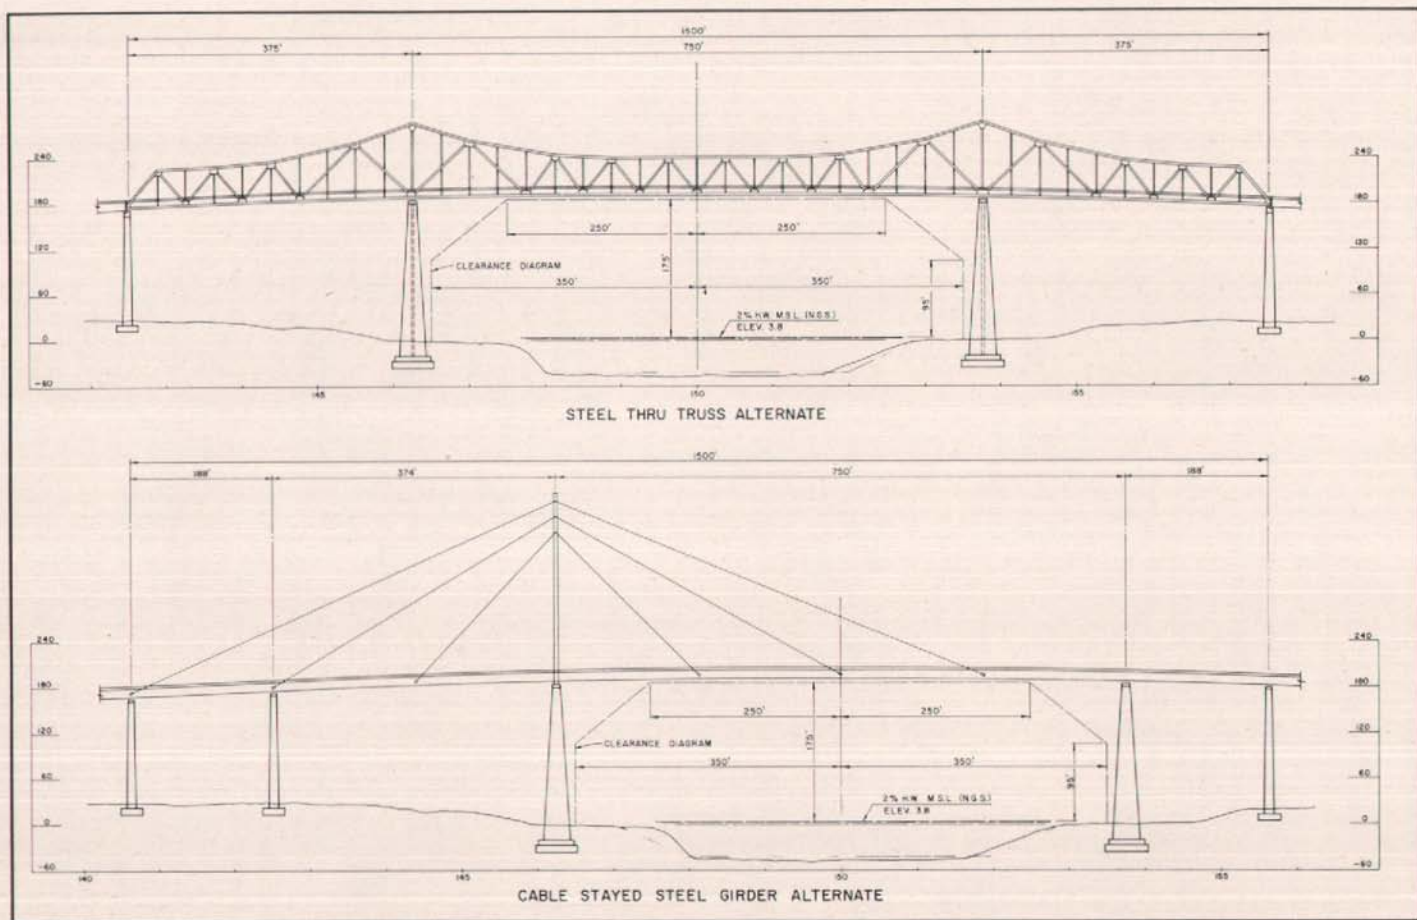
1500'
375'
750'
375'

240
180
120
60
0
-60

240
180
120
60
0
-60

250'
250'
CLEARANCE DIAGRAM
175'
350'
350'
95'
2% H.W. M.S.L. (N.G.S.)
ELEV. 3.8

145
150
155

STEEL THRU TRUSS ALTERNATE

1500'
188'
374'
750'
188'

240
180
120
60
0
-60

240
180
120
60
0
-60

250'
250'
CLEARANCE DIAGRAM
175'
350'
350'
95'
2% H.W. M.S.L. (N.G.S.)
ELEV. 3.8

140
145
150
155

CABLE STAYED STEEL GIRDER ALTERNATE